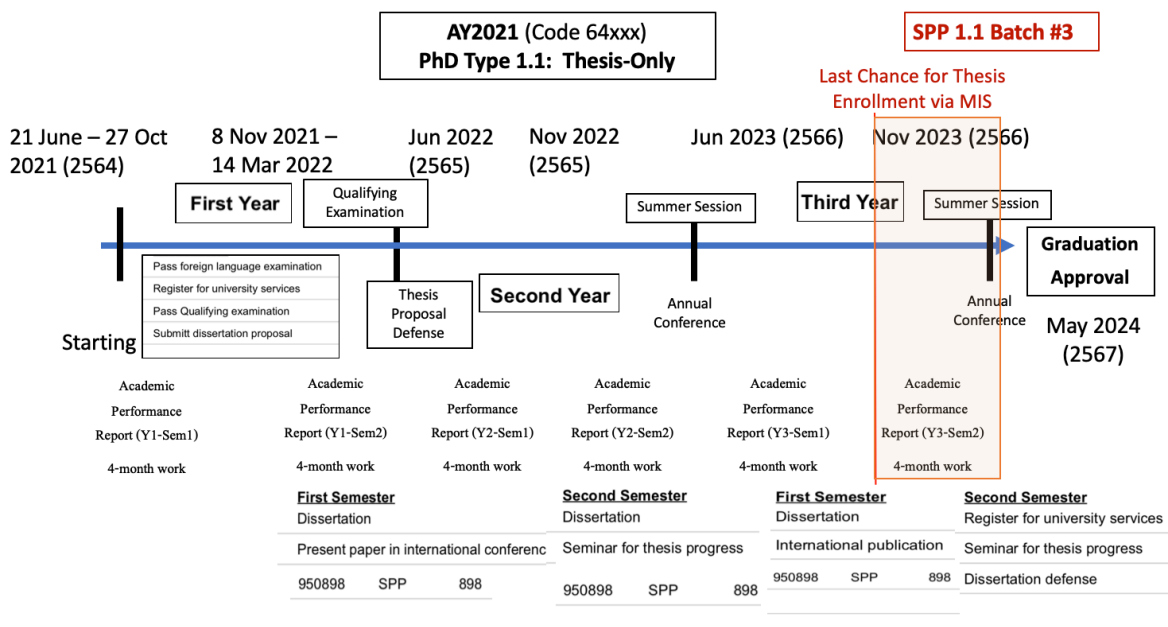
AY2021 (Code 64xxx)
PhD Type 1.1: Thesis-Only

SPP 1.1 Batch #3

Last Chance for Thesis Enrollment via MIS

21 June – 27 Oct 2021 (2564)

8 Nov 2021 – 14 Mar 2022

Jun 2022 (2565)

Nov 2022 (2565)

Jun 2023 (2566)

Nov 2023 (2566)

First Year

Qualifying Examination

Summer Session

Third Year

Summer Session

Graduation Approval

Pass foreign language examination
Register for university services
Pass Qualifying examination
Submitt dissertation proposal

Thesis Proposal Defense

Second Year

Annual Conference

Annual Conference

Starting

May 2024 (2567)

Academic Performance Report (Y1-Sem1)

4-month work

Academic Performance Report (Y1-Sem2)

4-month work

Academic Performance Report (Y2-Sem1)

4-month work

Academic Performance Report (Y2-Sem2)

4-month work

Academic Performance Report (Y3-Sem1)

4-month work

Academic Performance Report (Y3-Sem2)

4-month work

First Semester
Dissertation
Present paper in international conferenc
950898 SPP 898

Second Semester
Dissertation
Seminar for thesis progress
950898 SPP 898

First Semester
Dissertation
International publication
950898 SPP 898

Second Semester
Register for university services
Seminar for thesis progress
Dissertation defense